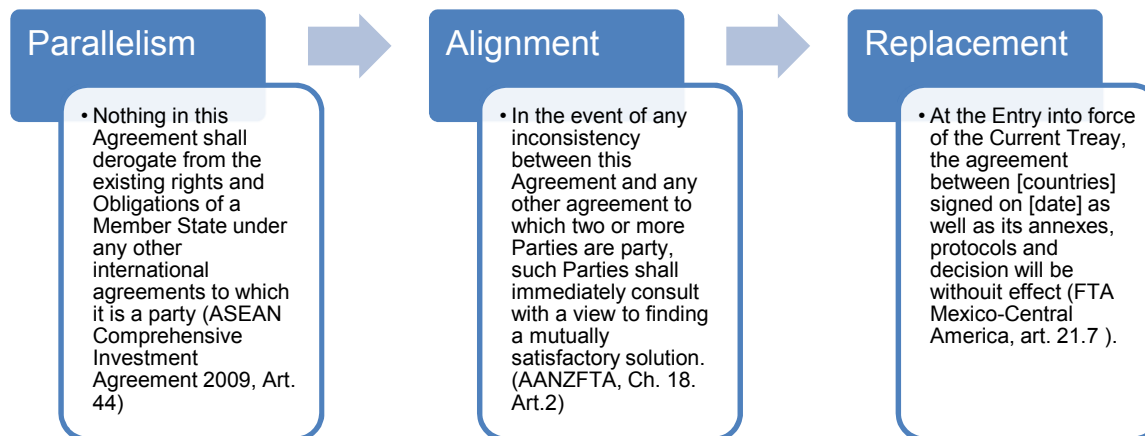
Parallelism

• Nothing in this Agreement shall derogate from the existing rights and Obligations of a Member State under any other international agreements to which it is a party (ASEAN Comprehensive Investment Agreement 2009, Art. 44)

Alignment

• In the event of any inconsistency between this Agreement and any other agreement to which two or more Parties are party, such Parties shall immediately consult with a view to finding a mutually satisfactory solution. (AANZFTA, Ch. 18. Art.2)

Replacement

• At the Entry into force of the Current Treay, the agreement between [countries] signed on [date] as well as its annexes, protocols and decision will be withouit effect (FTA Mexico-Central America, art. 21.7 ).